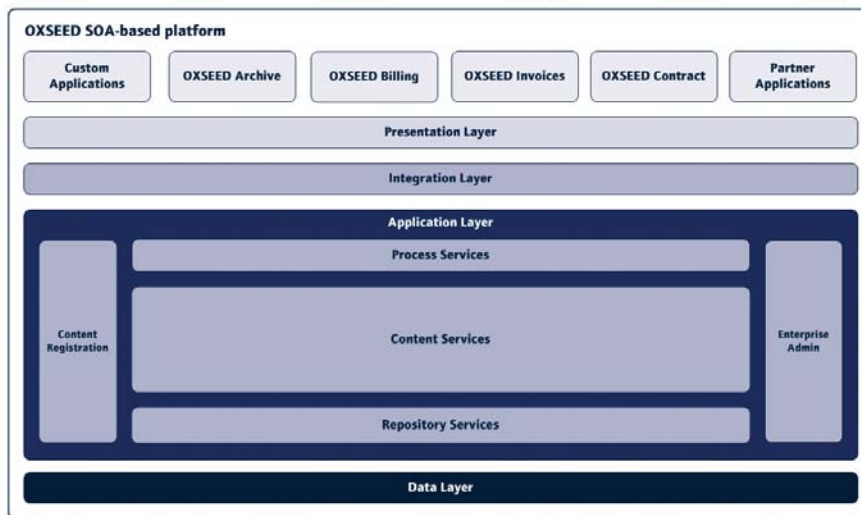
OXSEED SOA-based platform

Custom Applications

OXSEED Archive

OXSEED Billing

OXSEED Invoices

OXSEED Contract

Partner Applications

Presentation Layer

Integration Layer

Application Layer

Content Registration

Process Services

Content Services

Repository Services

Enterprise Admin

Data Layer